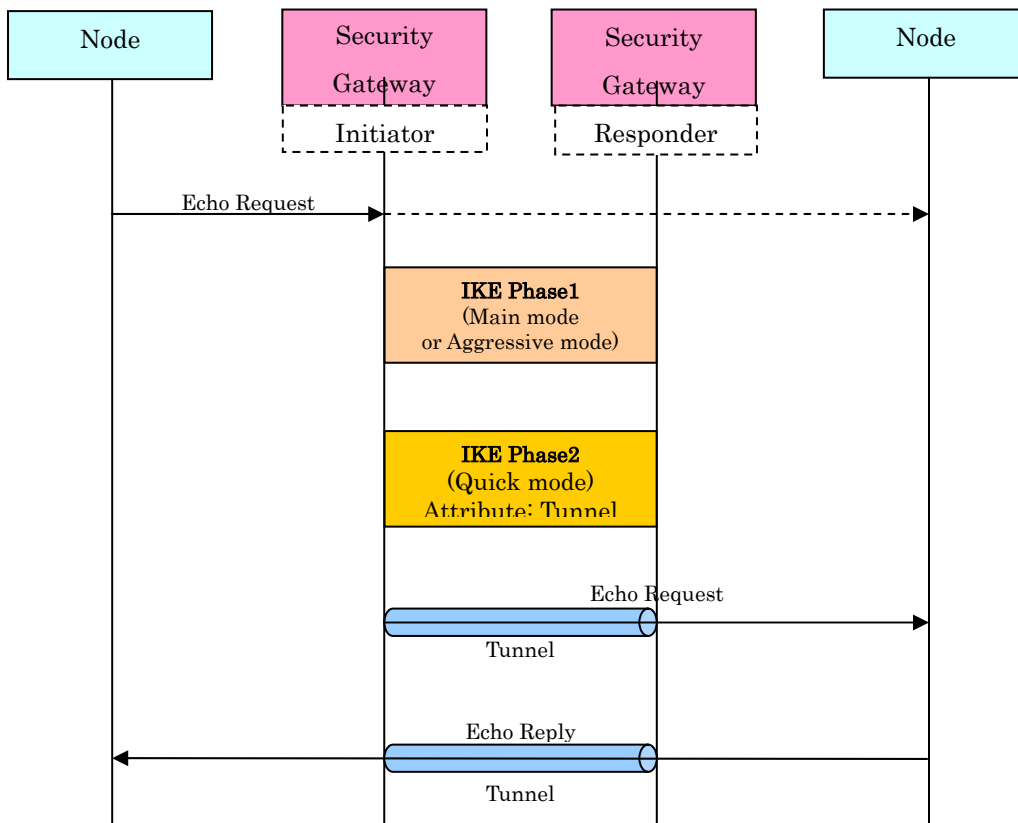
Node

Security Gateway

Initiator

Security Gateway

Responder

Node

Echo Request

IKE Phase1
(Main mode
or Aggressive mode)

IKE Phase2
(Quick mode)
Attribute: Tunnel

Echo Request

Tunnel

Echo Reply

Tunnel